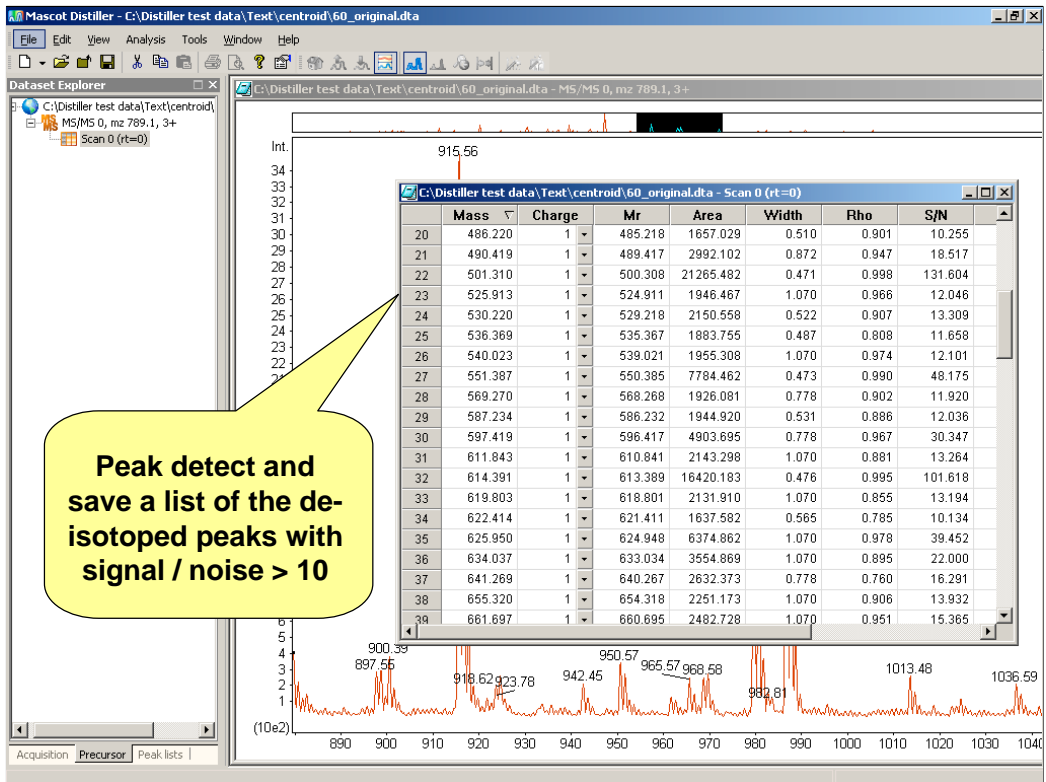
Mascot Distiller - C:\Distiller test data\Text\centroid\60_original.dta

File Edit View Analysis Tools Window Help

Dataset Explorer

C:\Distiller test data\Text\centroid\
MS/MS 0, mz 789.1, 3+
Scan 0 (rt=0)

Acquisition Precursor Peak lists

C:\Distiller test data\Text\centroid\60_original.dta - MS/MS 0, mz 789.1, 3+

Int.
34
33
32
31
30
29
28
27
26
25
24
23
22

6
5
4
3
2
1
(10e2)

915.56

C:\Distiller test data\Text\centroid\60_original.dta - Scan 0 (rt=0)

| | Mass | Charge | Mr | Area | Width | Rho | S/N |
|---|---|---|---|---|---|---|---|
| 20 | 486.220 | 1 | 485.218 | 1657.029 | 0.510 | 0.901 | 10.255 |
| 21 | 490.419 | 1 | 489.417 | 2992.102 | 0.872 | 0.947 | 18.517 |
| 22 | 501.310 | 1 | 500.308 | 21265.482 | 0.471 | 0.998 | 131.604 |
| 23 | 525.913 | 1 | 524.911 | 1946.467 | 1.070 | 0.966 | 12.046 |
| 24 | 530.220 | 1 | 529.218 | 2150.558 | 0.522 | 0.907 | 13.309 |
| 25 | 536.369 | 1 | 535.367 | 1883.755 | 0.487 | 0.808 | 11.658 |
| 26 | 540.023 | 1 | 539.021 | 1955.308 | 1.070 | 0.974 | 12.101 |
| 27 | 551.387 | 1 | 550.385 | 7784.462 | 0.473 | 0.990 | 48.175 |
| 28 | 569.270 | 1 | 568.268 | 1926.081 | 0.778 | 0.902 | 11.920 |
| 29 | 587.234 | 1 | 586.232 | 1944.920 | 0.531 | 0.886 | 12.036 |
| 30 | 597.419 | 1 | 596.417 | 4903.695 | 0.778 | 0.967 | 30.347 |
| 31 | 611.843 | 1 | 610.841 | 2143.298 | 1.070 | 0.881 | 13.264 |
| 32 | 614.391 | 1 | 613.389 | 16420.183 | 0.476 | 0.995 | 101.618 |
| 33 | 619.803 | 1 | 618.801 | 2131.910 | 1.070 | 0.855 | 13.194 |
| 34 | 622.414 | 1 | 621.411 | 1637.582 | 0.565 | 0.785 | 10.134 |
| 35 | 625.950 | 1 | 624.948 | 6374.862 | 1.070 | 0.978 | 39.452 |
| 36 | 634.037 | 1 | 633.034 | 3554.869 | 1.070 | 0.895 | 22.000 |
| 37 | 641.269 | 1 | 640.267 | 2632.373 | 0.778 | 0.760 | 16.291 |
| 38 | 655.320 | 1 | 654.318 | 2251.173 | 1.070 | 0.906 | 13.932 |
| 39 | 661.697 | 1 | 660.695 | 2482.728 | 1.070 | 0.951 | 15.365 |

Peak detect and save a list of the de-isotoped peaks with signal / noise > 10

900.39 897.55 918.62 923.78 942.45 950.57 965.57 968.58 982.81 1013.48 1036.59

890 900 910 920 930 940 950 960 970 980 990 1000 1010 1020 1030 1040